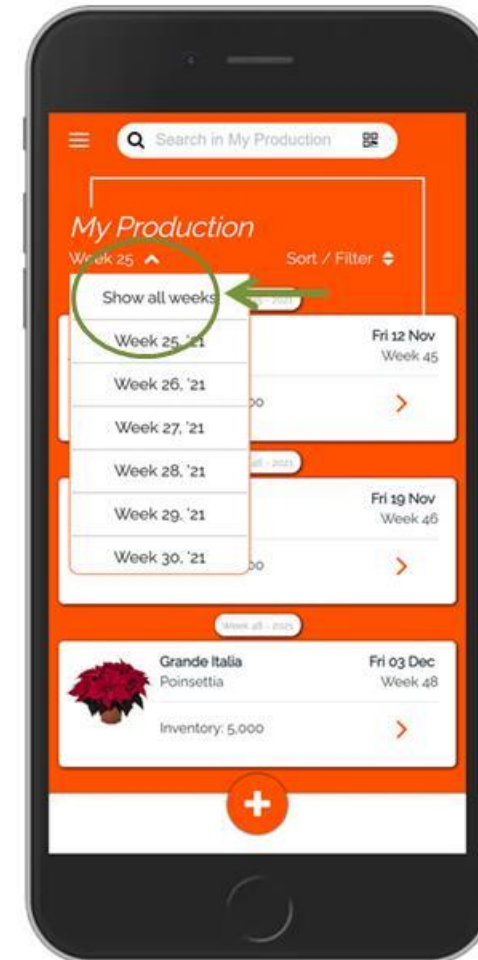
Search in My Production

My Production

Week 25

Sort / Filter

Show all weeks

Week 25, '21

Week 26, '21

Week 27, '21

Week 28, '21

Week 29, '21

Week 30, '21

Fri 12 Nov
Week 45

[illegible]00

Fri 19 Nov
Week 46

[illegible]00

Week 48 - 2021

Grande Italia
Poinsettia

Fri 03 Dec
Week 48

Inventory: 5,000